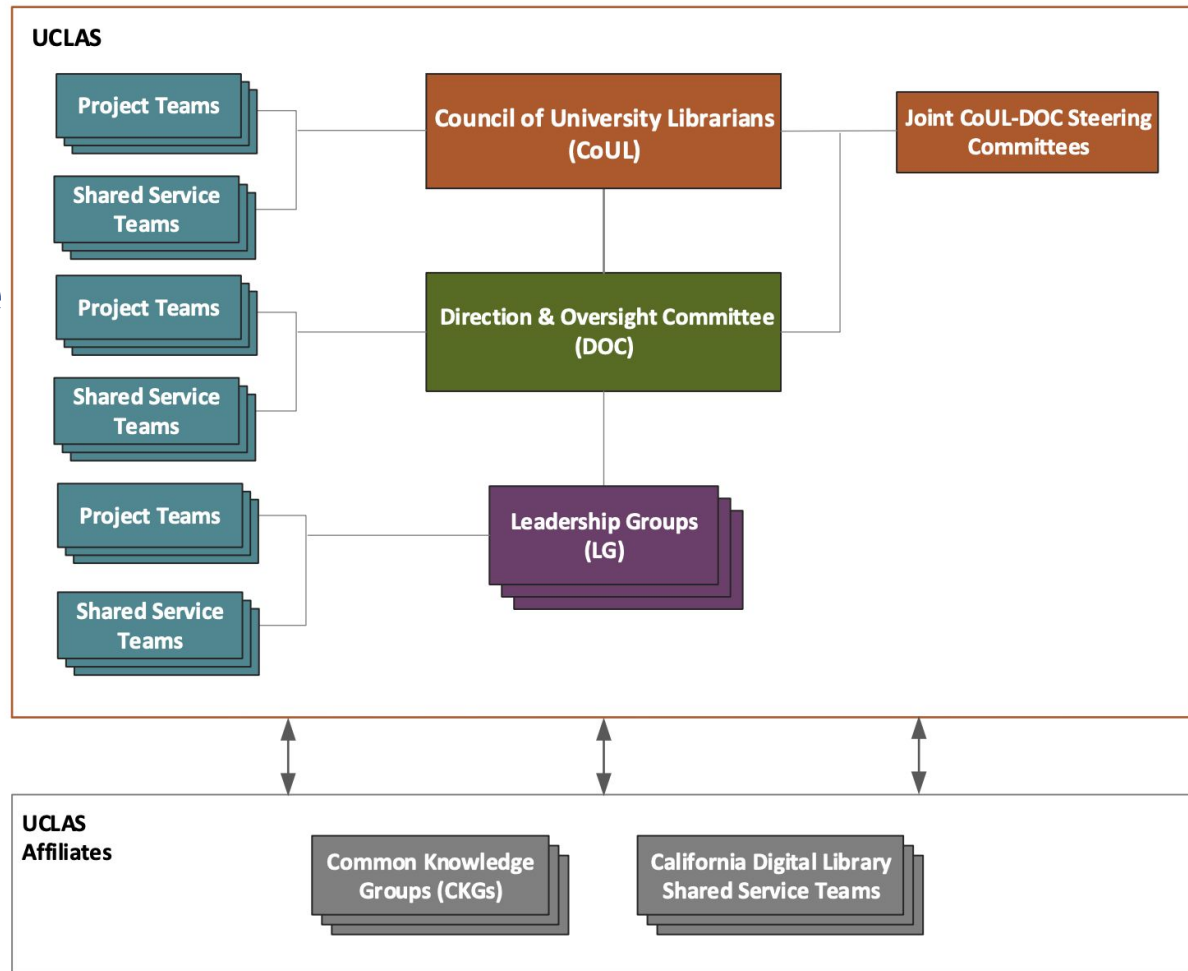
UCLAS

Project Teams

Shared Service Teams

Council of University Librarians (CoUL)

Joint CoUL-DOC Steering Committees

Project Teams

Shared Service Teams

Direction & Oversight Committee (DOC)

Project Teams

Shared Service Teams

Leadership Groups (LG)

UCLAS Affiliates

Common Knowledge Groups (CKGs)

California Digital Library Shared Service Teams